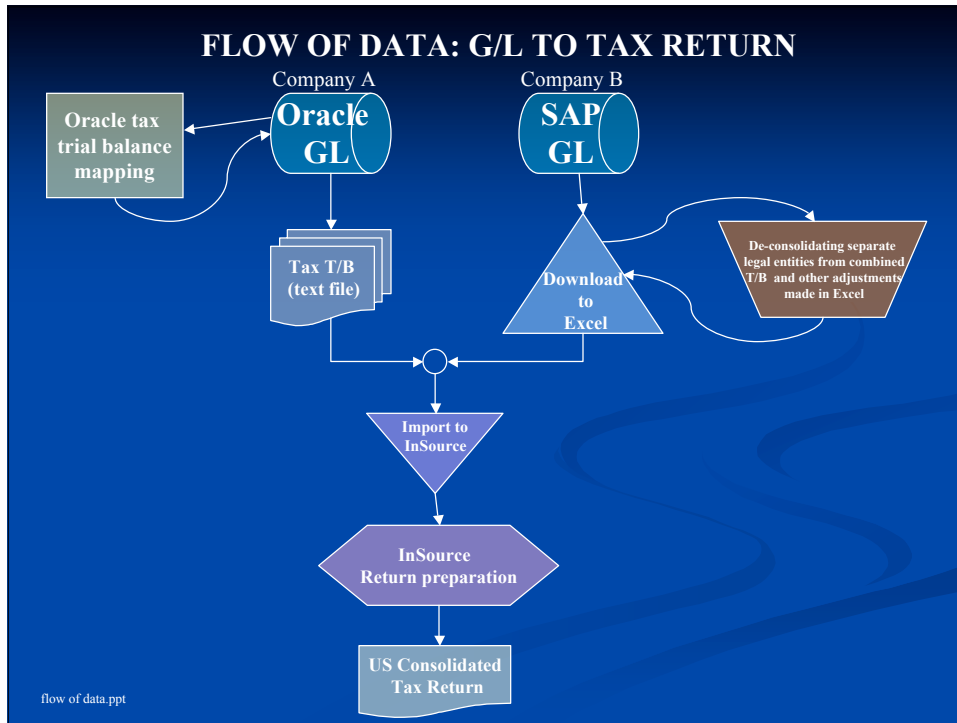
FLOW OF DATA: G/L TO TAX RETURN

Company A

Company B

Oracle tax trial balance mapping

Oracle GL

SAP GL

Tax T/B (text file)

Download to Excel

De-consolidating separate legal entities from combined T/B and other adjustments made in Excel

Import to InSource

InSource Return preparation

US Consolidated Tax Return

flow of data.ppt